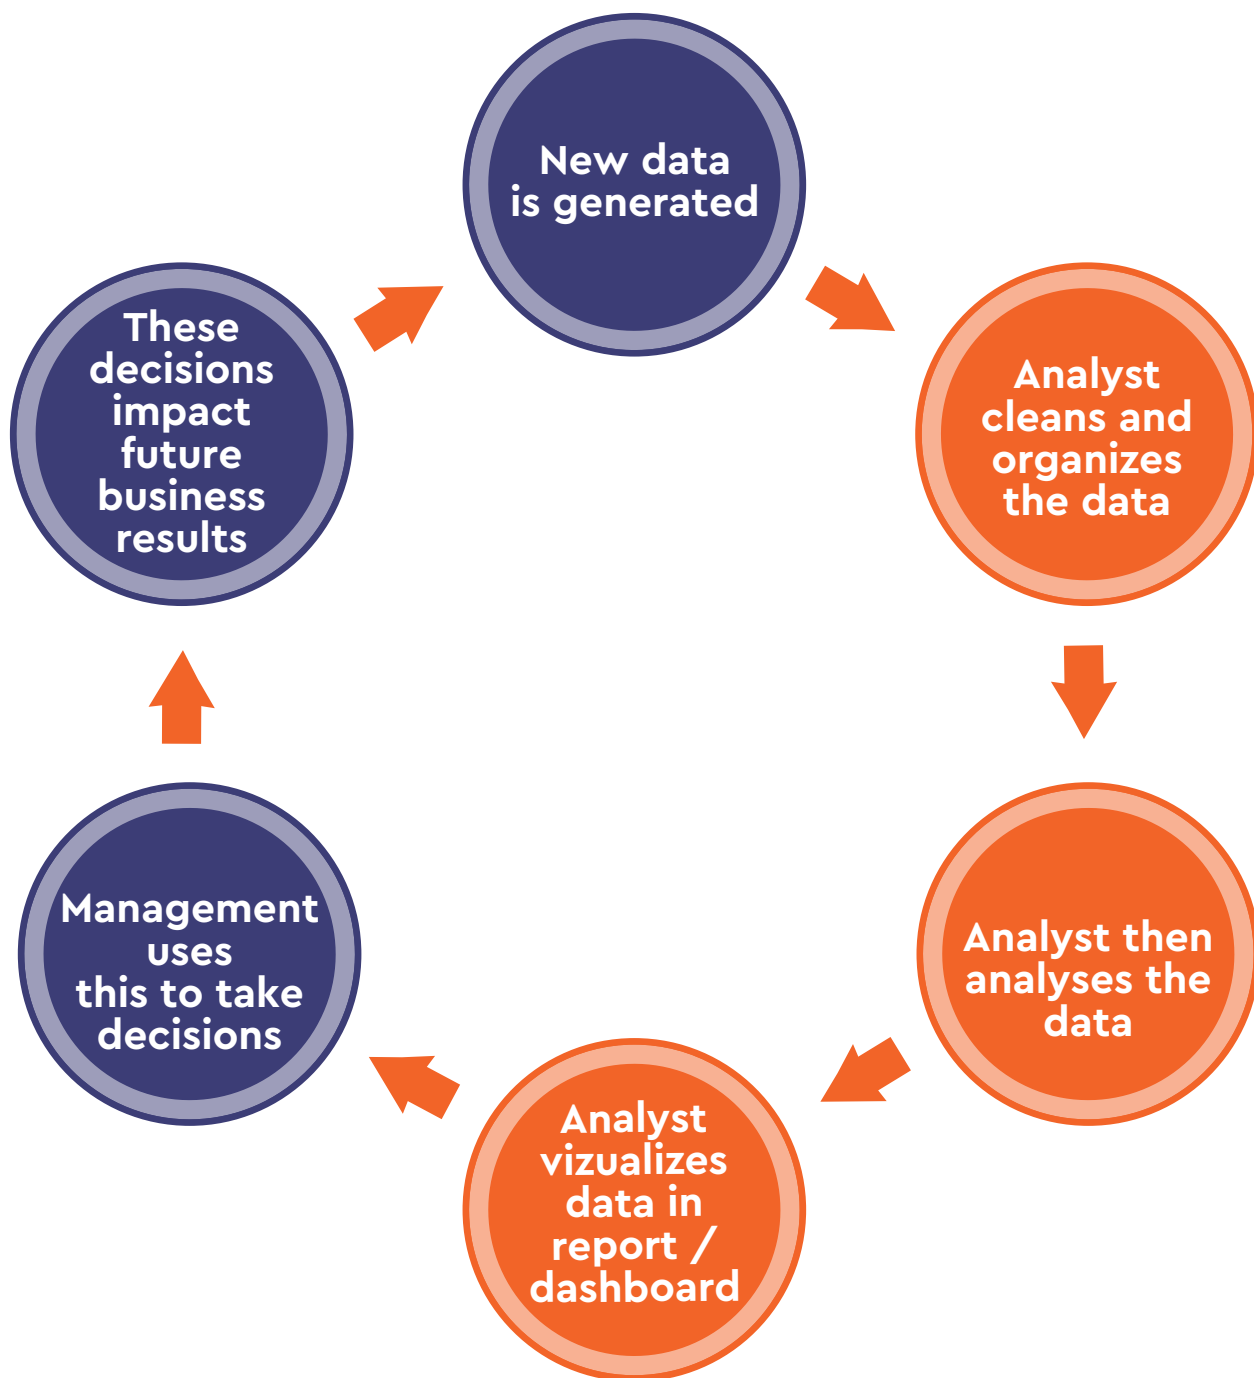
New data is generated

Analyst cleans and organizes the data

Analyst then analyses the data

Analyst vizualizes data in report / dashboard

Management uses this to take decisions

These decisions impact future business results